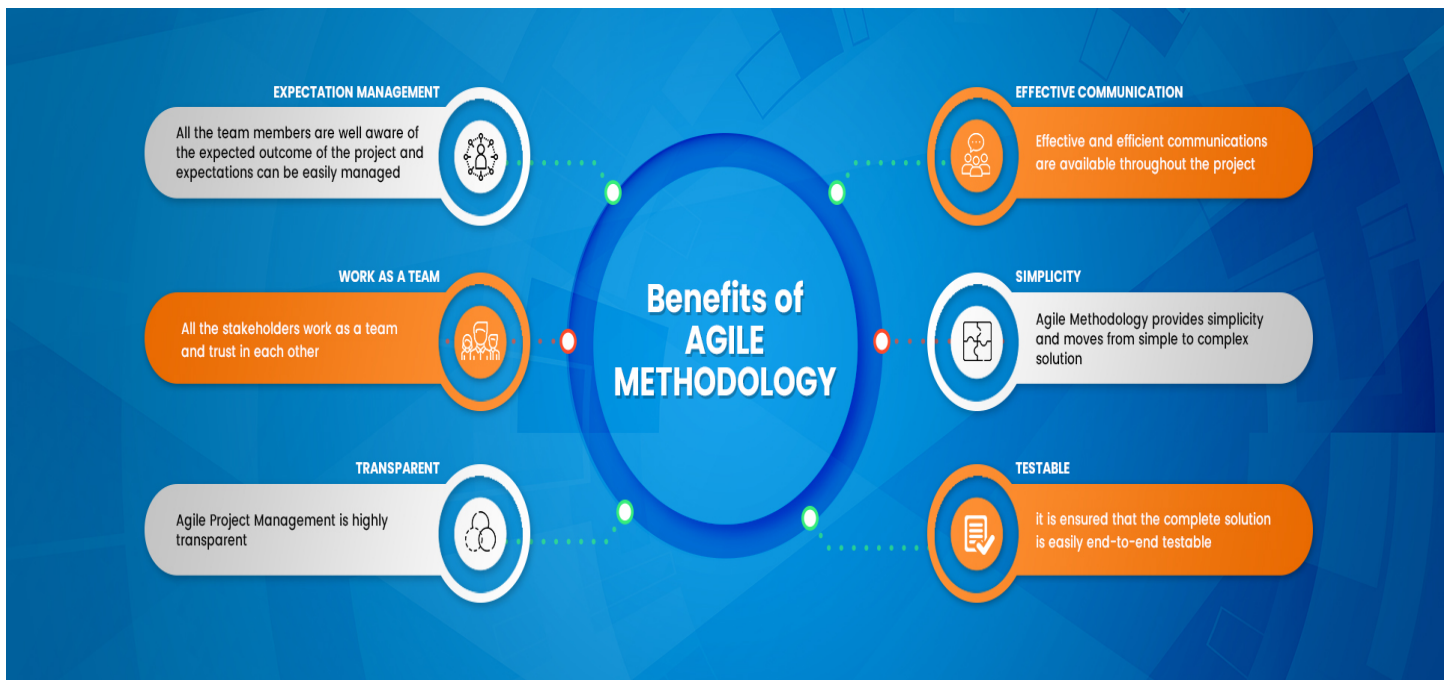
EXPECTATION MANAGEMENT

All the team members are well aware of the expected outcome of the project and expectations can be easily managed

WORK AS A TEAM

All the stakeholders work as a team and trust in each other

TRANSPARENT

Agile Project Management is highly transparent

Benefits of AGILE METHODOLOGY

EFFECTIVE COMMUNICATION

Effective and efficient communications are available throughout the project

SIMPLICITY

Agile Methodology provides simplicity and moves from simple to complex solution

TESTABLE

it is ensured that the complete solution is easily end-to-end testable